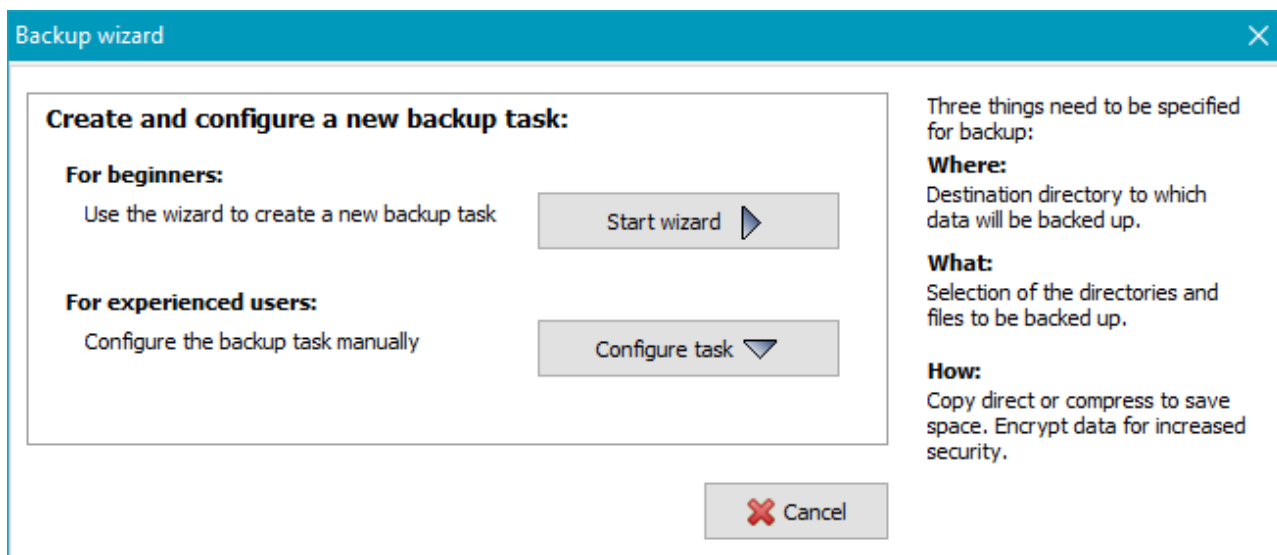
Backup wizard

Create and configure a new backup task:

For beginners:

Use the wizard to create a new backup task

Start wizard

For experienced users:

Configure the backup task manually

Configure task

Three things need to be specified for backup:

Where:

Destination directory to which data will be backed up.

What:

Selection of the directories and files to be backed up.

How:

Copy direct or compress to save space. Encrypt data for increased security.

Cancel